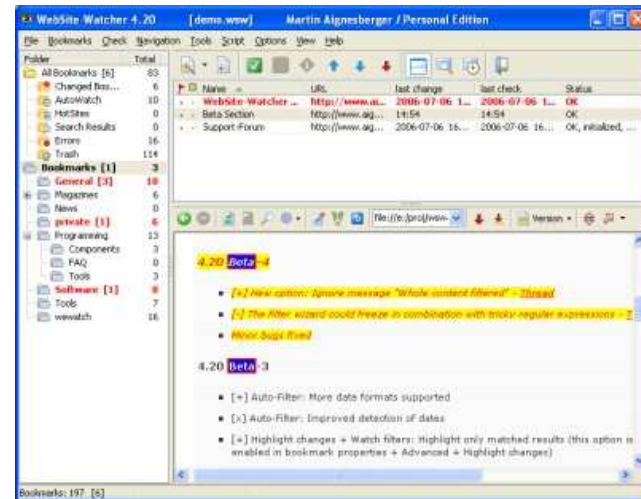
WebSite Watcher 4.20 [demo.wsw] Martin Aignesberger / Personal Edition

File Bookmarks Check Navigation Tools Script Options View Help

| Folder | Total |
|---|---|
| All Bookmarks [6] | 83 |
| Changed Boo... | 6 |
| AutoWatch | 10 |
| HotSites | 0 |
| Search Results | 0 |
| Errors | 16 |
| Trash | 114 |
| Bookmarks [1] | 3 |
| General [3] | 10 |
| Magazines | 6 |
| News | 0 |
| private [1] | 6 |
| Programming | 13 |
| Components | 3 |
| FAQ | 0 |
| Tools | 3 |
| Software [1] | 8 |
| Tools | 7 |
| wewatch | 16 |

| Name | URL | last change | last check | Status |
|---|---|---|---|---|
| WebSite Watcher ... | http://www.ai... | 2006-07-06 1... | 2006-07-06 1... | OK |
| Beta Section | http://www.aig... | 14:54 | 14:54 | OK |
| Support-Forum | http://www.aig... | 2006-07-06 16... | 2006-07-06 16... | OK, initialized, ... |

file://e:/proj/wsw- Version

4.20 Beta-4

■ [+] New option: Ignore message "Whole content filtered" - Thread

■ [-] The filter wizard could freeze in combination with tricky regular expressions - T

■ Minor bugs fixed

4.20 Beta-3

■ [+] Auto-Filter: More data formats supported

■ [x] Auto-Filter: Improved detection of dates

■ [+] Highlight changes + Watch filters: Highlight only matched results (this option is enabled in bookmark properties + Advanced + Highlight changes)

Bookmarks: 197 [6]